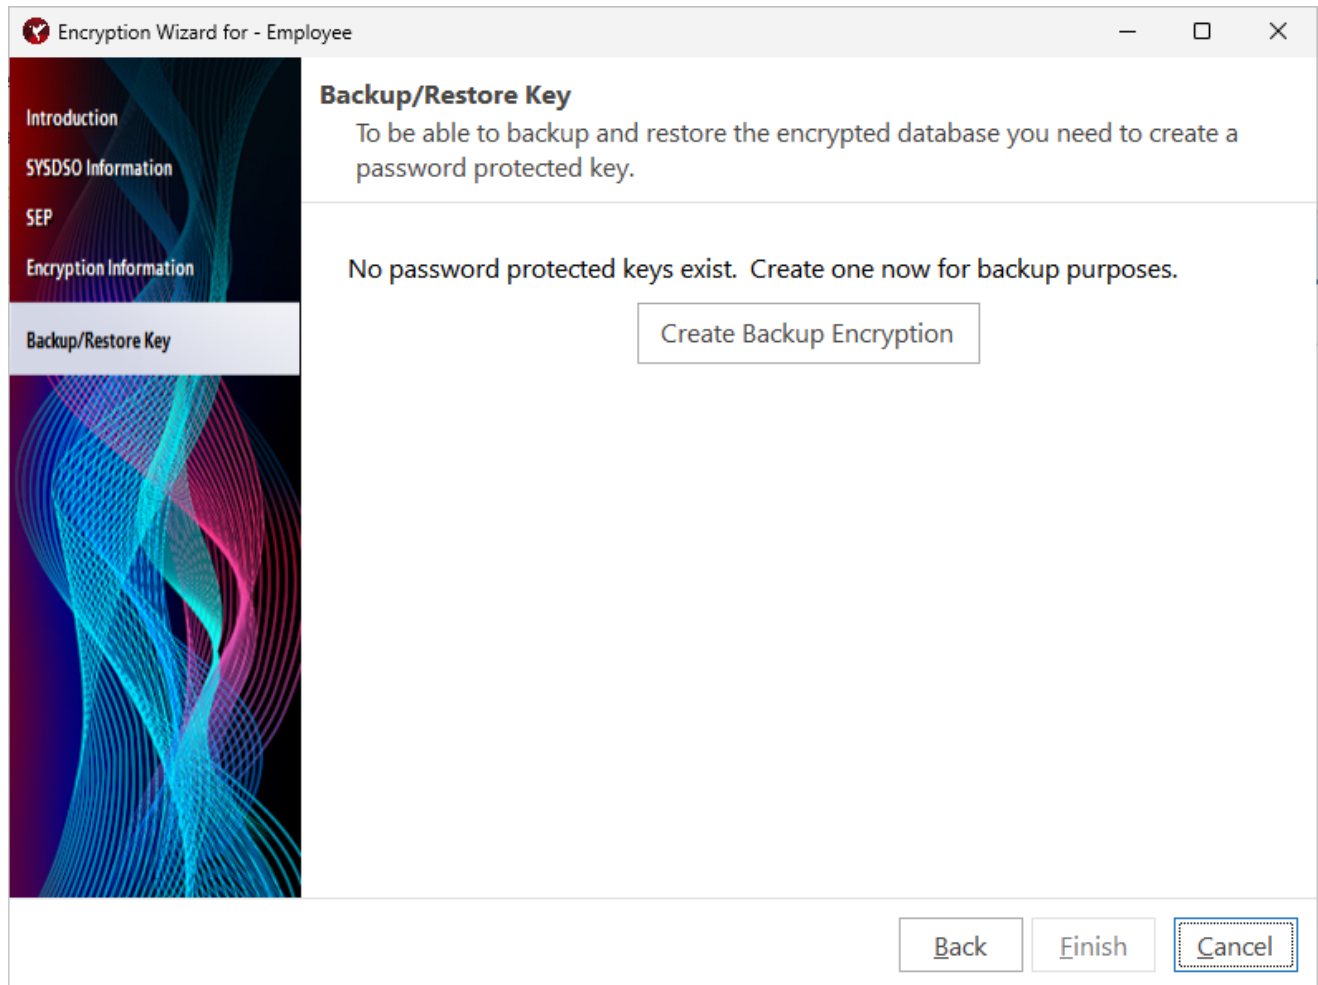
Encryption Wizard for - Employee

Introduction

SYSDSO Information

SEP

Encryption Information

Backup/Restore Key

Backup/Restore Key

To be able to backup and restore the encrypted database you need to create a password protected key.

No password protected keys exist. Create one now for backup purposes.

Create Backup Encryption

Back

Finish

Cancel